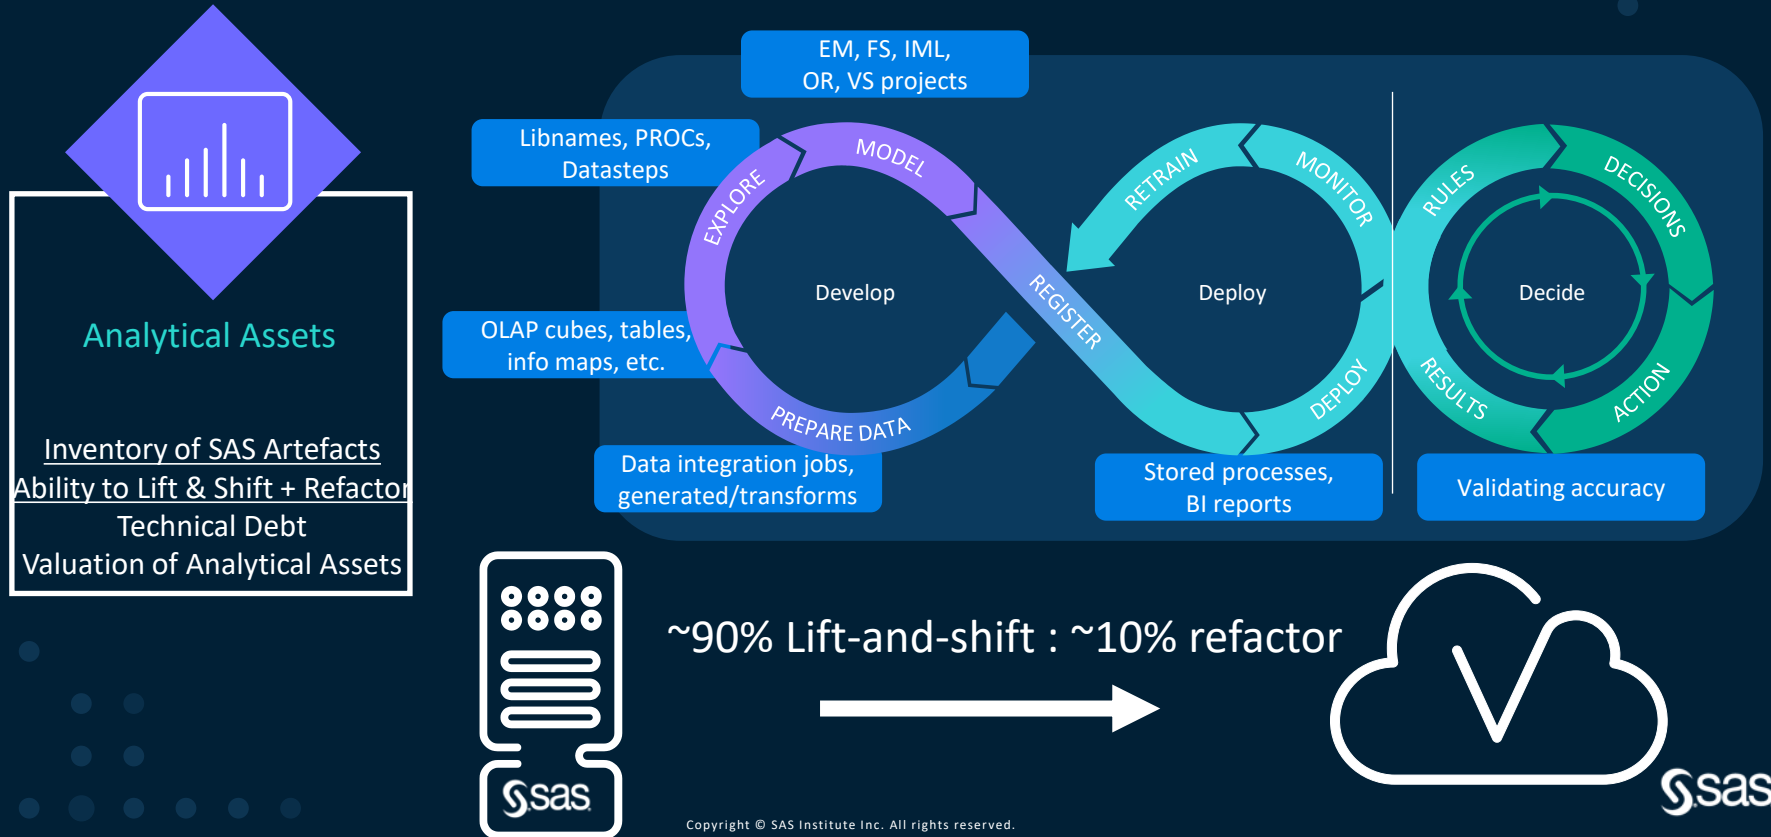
Analytical Assets

Inventory of SAS Artefacts
Ability to Lift & Shift + Refactor
Technical Debt
Valuation of Analytical Assets

EM, FS, IML, OR, VS projects

Libnames, PROCs, Datasteps

OLAP cubes, tables, info maps, etc.

Data integration jobs, generated/transforms

MODEL
EXPLORE
Develop
PREPARE DATA
REGISTER
RETRAIN
MONITOR
Deploy
DEPLOY

RULES
DECISIONS
Decide
RESULTS
ACTION

Stored processes, BI reports

Validating accuracy

~90% Lift-and-shift : ~10% refactor

sas

sas

Copyright © SAS Institute Inc. All rights reserved.